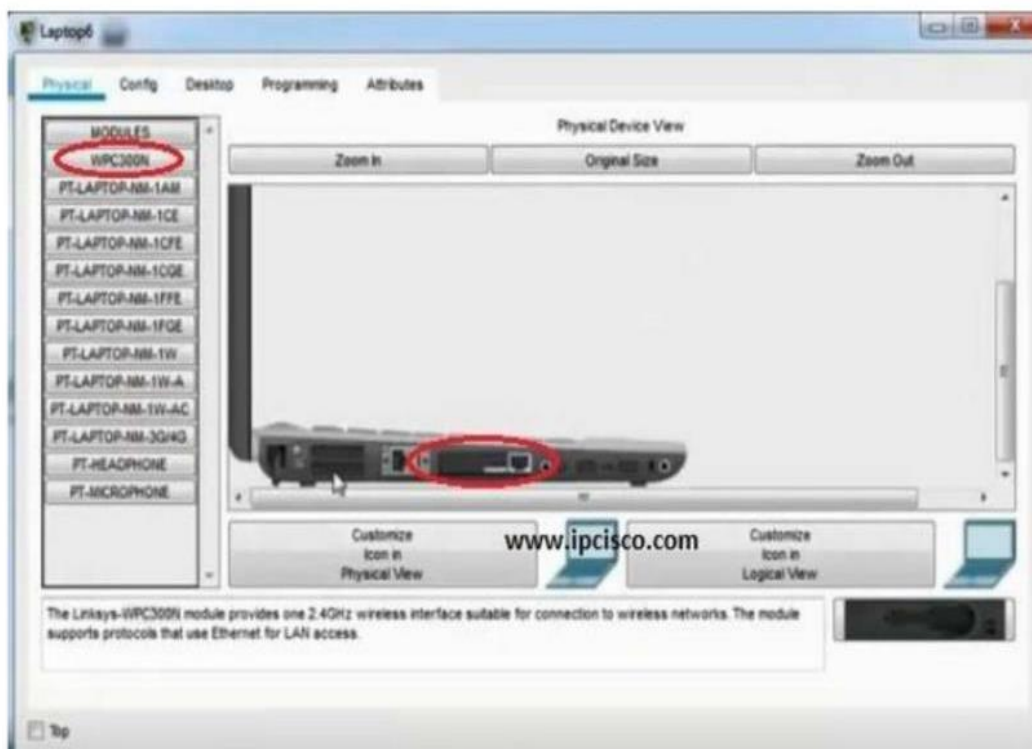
Laptop6

Physical Config Desktop Programming Attributes

MODULES
WPC300N
PT-LAPTOP-NM-1AM
PT-LAPTOP-NM-1CE
PT-LAPTOP-NM-1CFE
PT-LAPTOP-NM-1CGE
PT-LAPTOP-NM-1FFE
PT-LAPTOP-NM-1FGE
PT-LAPTOP-NM-1W
PT-LAPTOP-NM-1W-A
PT-LAPTOP-NM-1W-AC
PT-LAPTOP-NM-3G/4G
PT-HEADPHONE
PT-MICROPHONE

Physical Device View

Zoom In
Original Size
Zoom Out

Customize Icon in Physical View

www.ipcisco.com

Customize Icon in Logical View

The Linksys-WPC300N module provides one 2.4GHz wireless interface suitable for connection to wireless networks. The module supports protocols that use Ethernet for LAN access.

Top